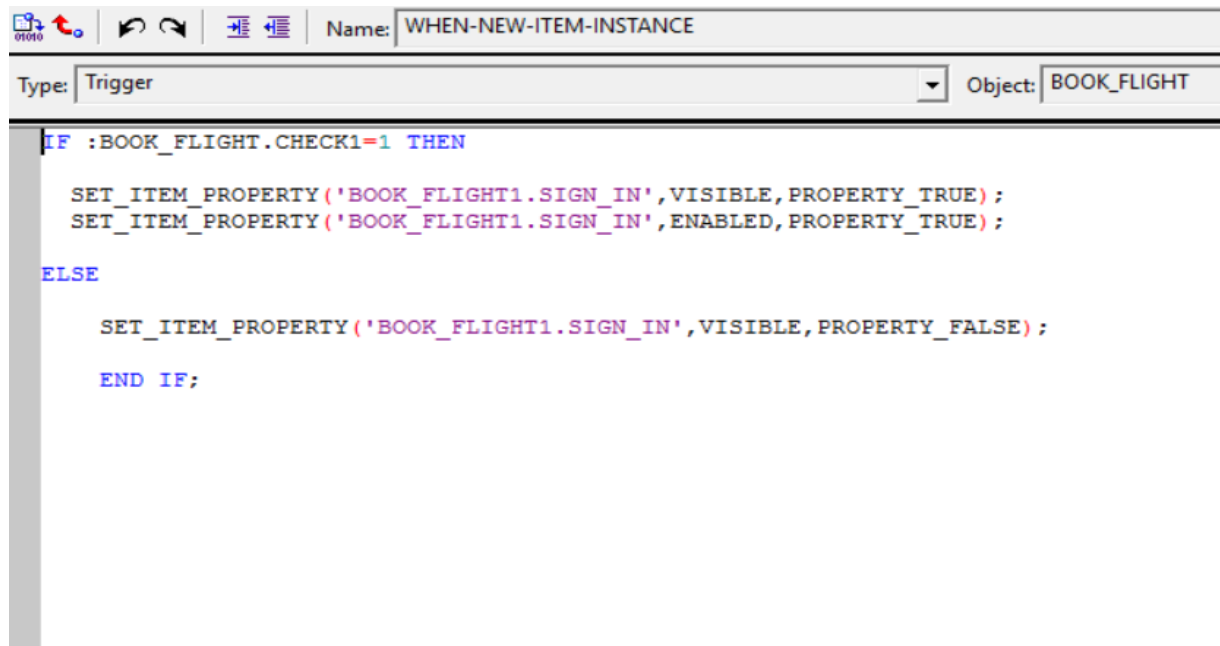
Name: WHEN-NEW-ITEM-INSTANCE

Type: Trigger

Object: BOOK_FLIGHT

IF :BOOK_FLIGHT.CHECK1=1 THEN

SET_ITEM_PROPERTY('BOOK_FLIGHT1.SIGN_IN',VISIBLE,PROPERTY_TRUE);
SET_ITEM_PROPERTY('BOOK_FLIGHT1.SIGN_IN',ENABLED,PROPERTY_TRUE);

ELSE

SET_ITEM_PROPERTY('BOOK_FLIGHT1.SIGN_IN',VISIBLE,PROPERTY_FALSE);

END IF;